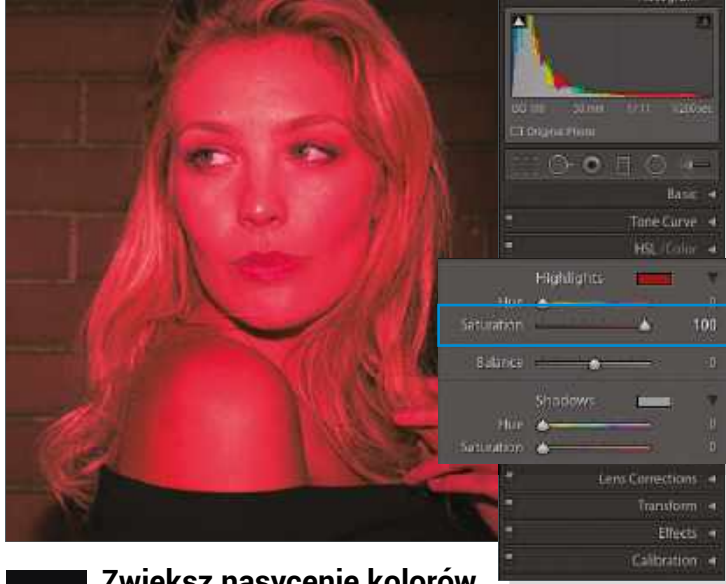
ISO 100 50 mm f/11 1/200 sec
Original Photo
Basic
Tone Curve
HSL / Color
Highlights
Hue 0
Saturation 100
Balance 0
Shadows
Hue 0
Saturation 0
Lens Corrections
Transform
Effects
Calibration

Zwiększ nasycenie kolorów